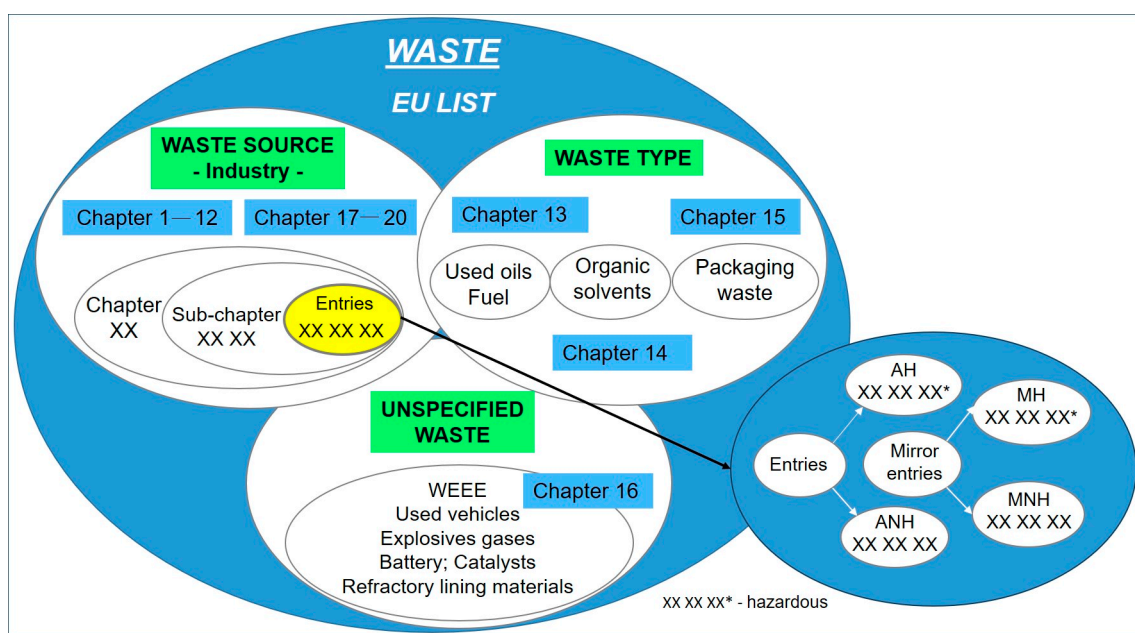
WASTE
EU LIST

WASTE SOURCE
- Industry -

Chapter 1—12
Chapter 17—20

Chapter XX
Sub-chapter XX XX
Entries XX XX XX

WASTE TYPE

Chapter 13
Chapter 15

Used oils Fuel
Organic solvents
Packaging waste

Chapter 14

UNSPECIFIED WASTE

Chapter 16

WEEE
Used vehicles
Explosives gases
Battery; Catalysts
Refractory lining materials

Entries
AH XX XX XX*
ANH XX XX XX
Mirror entries
MH XX XX XX*
MNH XX XX XX

XX XX XX* - hazardous